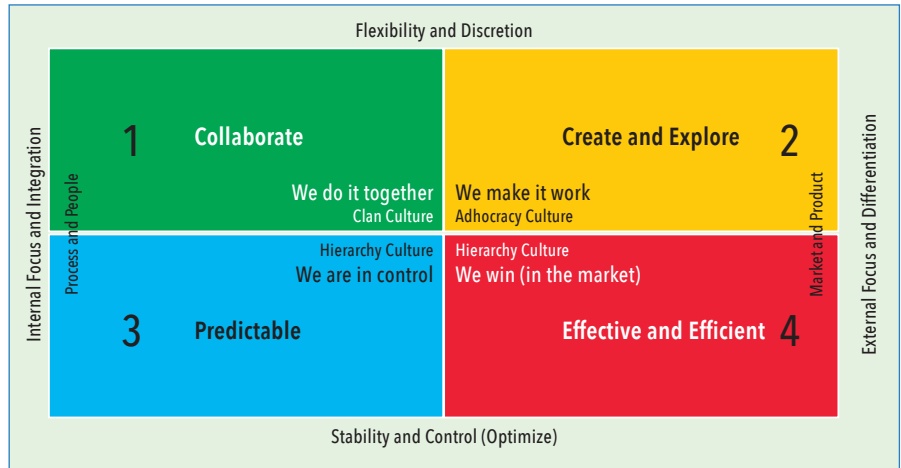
Flexibility and Discretion

Internal Focus and Integration

Process and People

1 Collaborate

We do it together
Clan Culture

Create and Explore 2

We make it work
Adhocracy Culture

Market and Product

External Focus and Differentiation

Hierarchy Culture
We are in control

3 Predictable

Hierarchy Culture
We win (in the market)

Effective and Efficient 4

Stability and Control (Optimize)